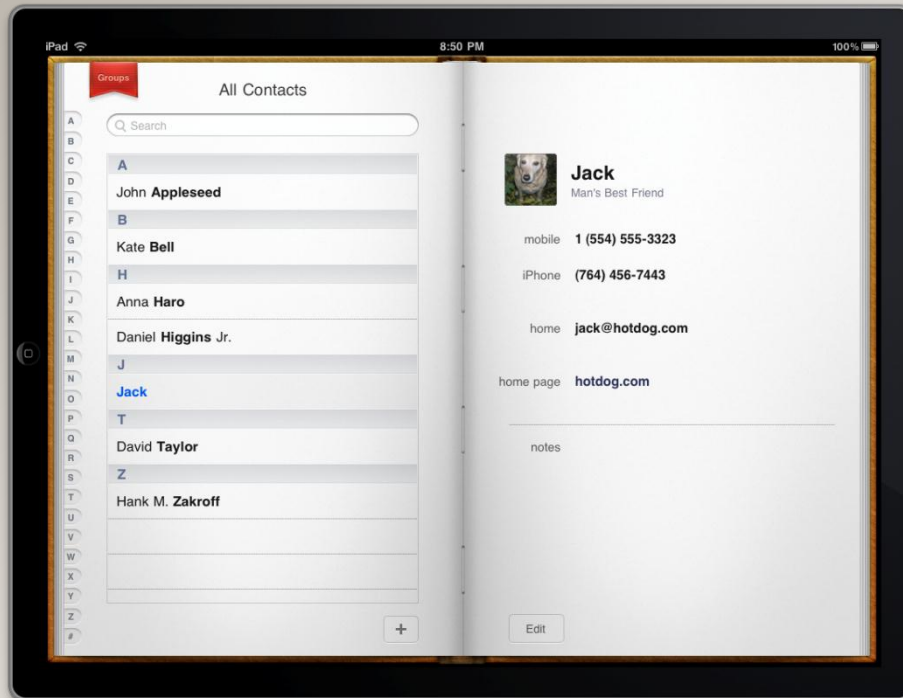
iPad
8:50 PM
100%

Groups
All Contacts

Search

A
B
C
D
E
F
G
H
I
J
K
L
M
N
O
P
Q
R
S
T
U
V
W
X
Y
Z
#

A
John Appleseed
B
Kate Bell
H
Anna Haro
Daniel Higgins Jr.
J
Jack
T
David Taylor
Z
Hank M. Zakroff

+

Jack
Man's Best Friend

mobile 1 (554) 555-3323
iPhone (764) 456-7443

home jack@hotdog.com

home page hotdog.com

notes

Edit